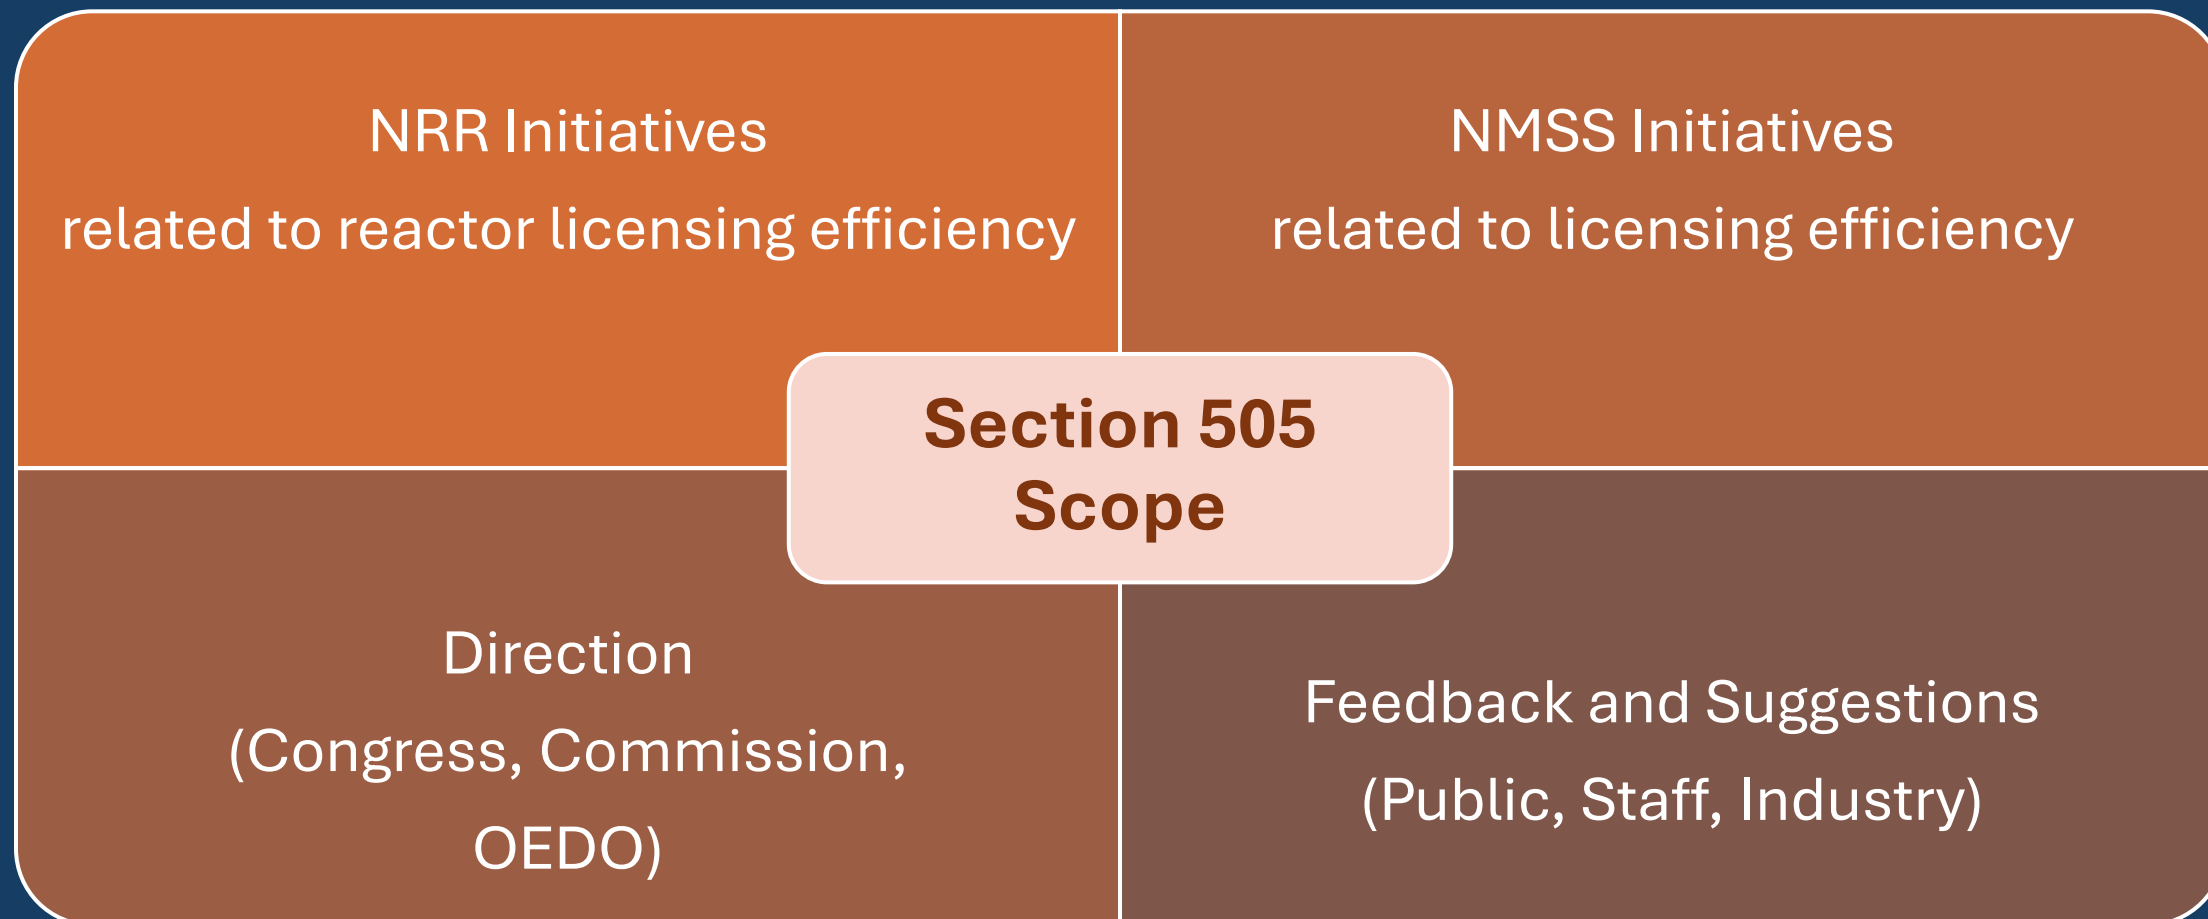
NRR Initiatives
related to reactor licensing efficiency

NMSS Initiatives
related to licensing efficiency

Section 505
Scope

Direction
(Congress, Commission, OEDO)

Feedback and Suggestions
(Public, Staff, Industry)